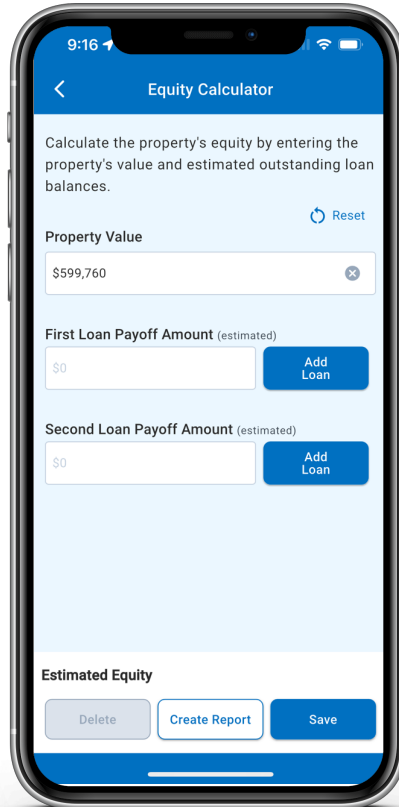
9:16

Equity Calculator

Calculate the property's equity by entering the property's value and estimated outstanding loan balances.

Reset

Property Value

$599,760

First Loan Payoff Amount (estimated)

$0

Add Loan

Second Loan Payoff Amount (estimated)

$0

Add Loan

Estimated Equity

Delete

Create Report

Save